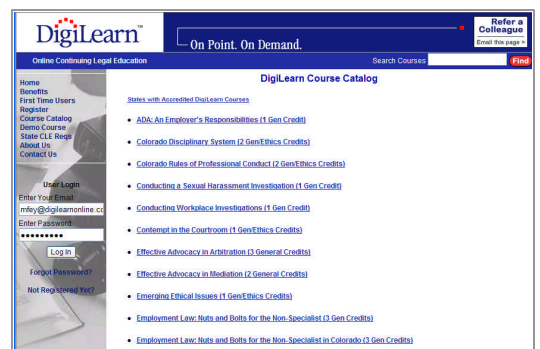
DigiLearn™

On Point. On Demand.

Refer a Colleague

Email this page >

Online Continuing Legal Education

Search Courses

Find

Home
Benefits
First Time Users
Register
Course Catalog
Demo Course
State CLE Reqs
About Us
Contact Us

User Login

Enter Your Email

mfey@digilearnonline.cc

Enter Password

•••••••••

Log In

Forgot Password?

Not Registered Yet?

DigiLearn Course Catalog

States with Accredited DigiLearn Courses

- ADA: An Employer's Responsibilities (1 Gen Credit)
- Colorado Disciplinary System (2 Gen/Ethics Credits)
- Colorado Rules of Professional Conduct (2 Gen/Ethics Credits)
- Conducting a Sexual Harassment Investigation (1 Gen Credit)
- Conducting Workplace Investigations (1 Gen Credit)
- Contempt in the Courtroom (1 Gen/Ethics Credits)
- Effective Advocacy in Arbitration (3 General Credits)
- Effective Advocacy in Mediation (2 General Credits)
- Emerging Ethical Issues (1 Gen/Ethics Credits)
- Employment Law: Nuts and Bolts for the Non-Specialist (3 Gen Credits)
- Employment Law: Nuts and Bolts for the Non-Specialist in Colorado (3 Gen Credits)